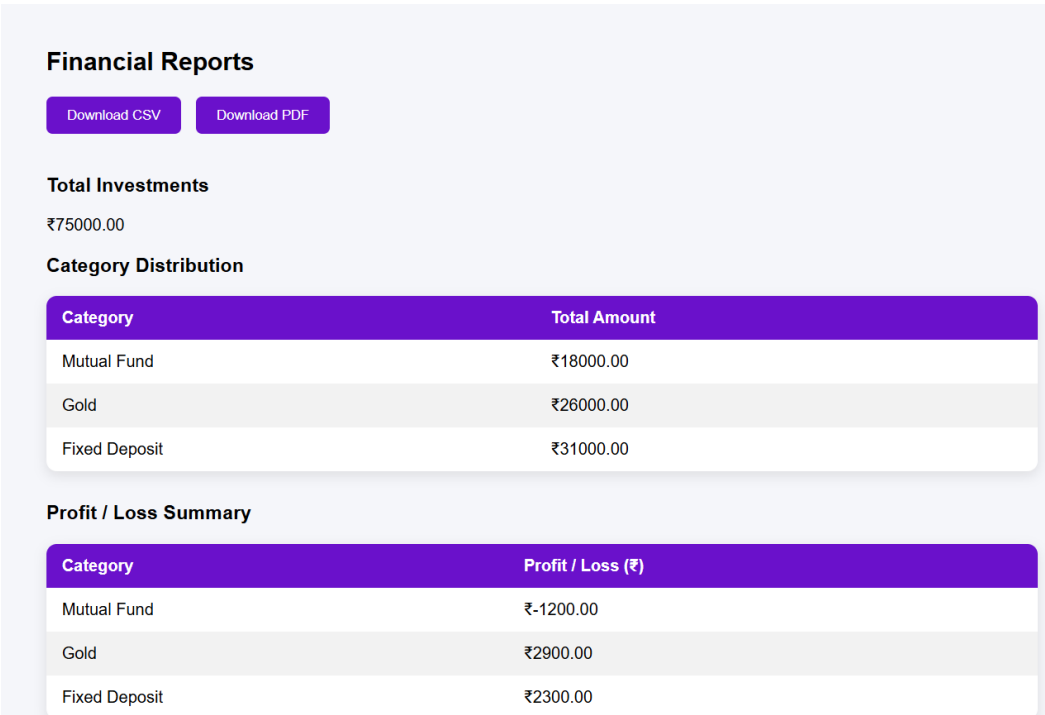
Financial Reports

Download CSV

Download PDF

Total Investments

₹75000.00

Category Distribution

| Category | Total Amount |
|---|---|
| Mutual Fund | ₹18000.00 |
| Gold | ₹26000.00 |
| Fixed Deposit | ₹31000.00 |

Profit / Loss Summary

| Category | Profit / Loss (₹) |
|---|---|
| Mutual Fund | ₹-1200.00 |
| Gold | ₹2900.00 |
| Fixed Deposit | ₹2300.00 |